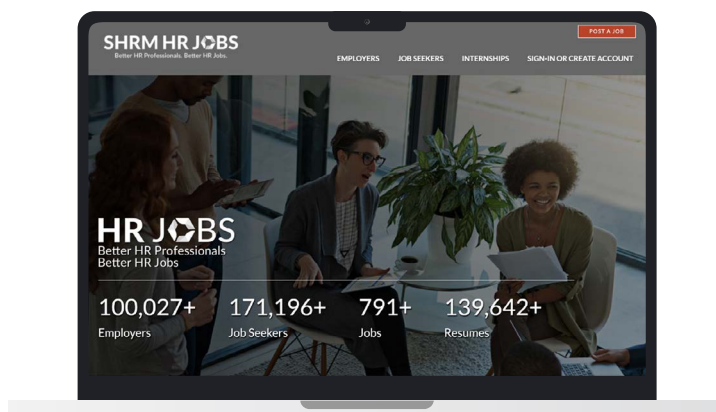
SHRM HR JOBS
Better HR Professionals. Better HR Jobs.

POST A JOB

EMPLOYERS JOB SEEKERS INTERNSHIPS SIGN-IN OR CREATE ACCOUNT

HR JOBS
Better HR Professionals
Better HR Jobs

100,027+
Employers

171,196+
Job Seekers

791+
Jobs

139,642+
Resumes